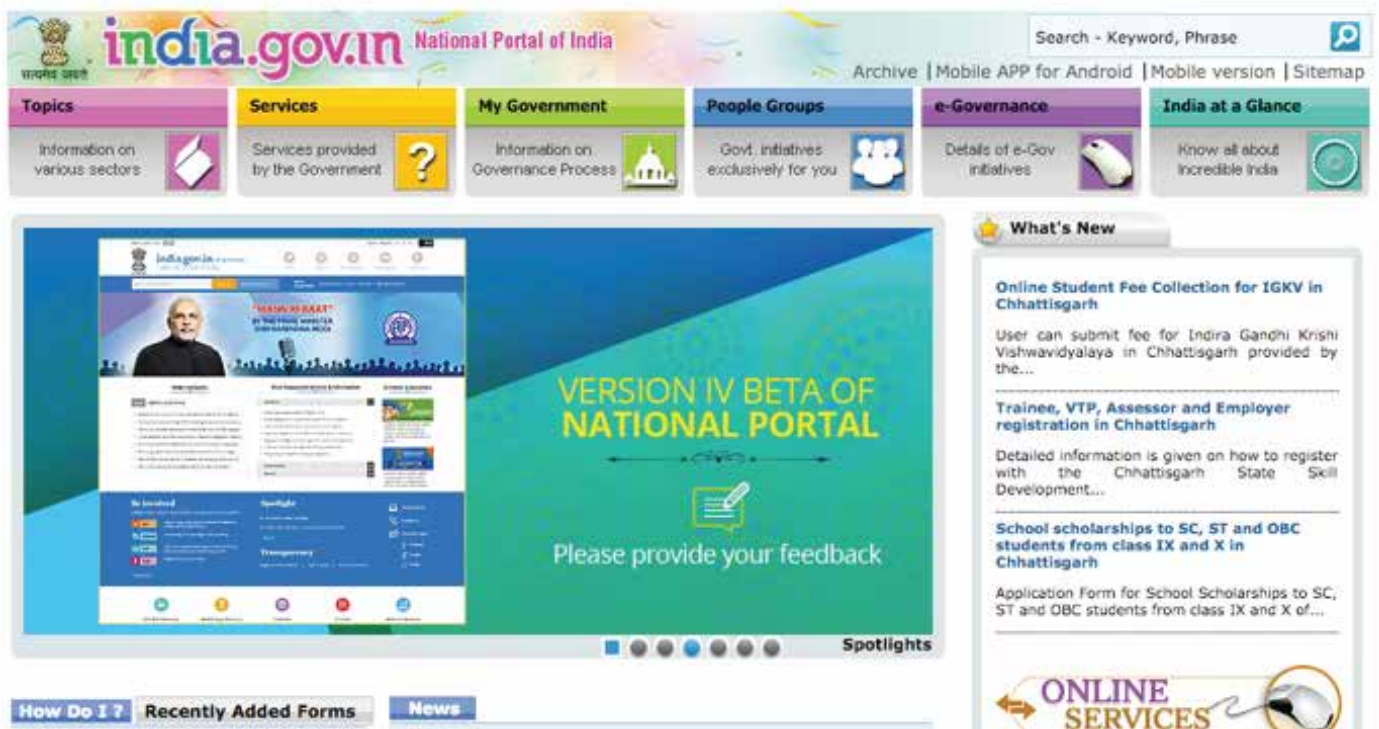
सत्यमेव जयते

india.gov.in National Portal of India

Search - Keyword, Phrase

Archive | Mobile APP for Android | Mobile version | Sitemap

Topics
Information on various sectors

Services
Services provided by the Government

My Government
Information on Governance Process

People Groups
Govt. initiatives exclusively for you

e-Governance
Details of e-Gov initiatives

India at a Glance
Know all about Incredible India

VERSION IV BETA OF NATIONAL PORTAL

Please provide your feedback

Spotlights

What's New

Online Student Fee Collection for IGKV in Chhattisgarh

User can submit fee for Indira Gandhi Krishi Vishwavidyalaya in Chhattisgarh provided by the...

Trainee, VTP, Assessor and Employer registration in Chhattisgarh

Detailed information is given on how to register with the Chhattisgarh State Skill Development...

School scholarships to SC, ST and OBC students from class IX and X in Chhattisgarh

Application Form for School Scholarships to SC, ST and OBC students from class IX and X of...

ONLINE SERVICES

How Do I ? Recently Added Forms

News